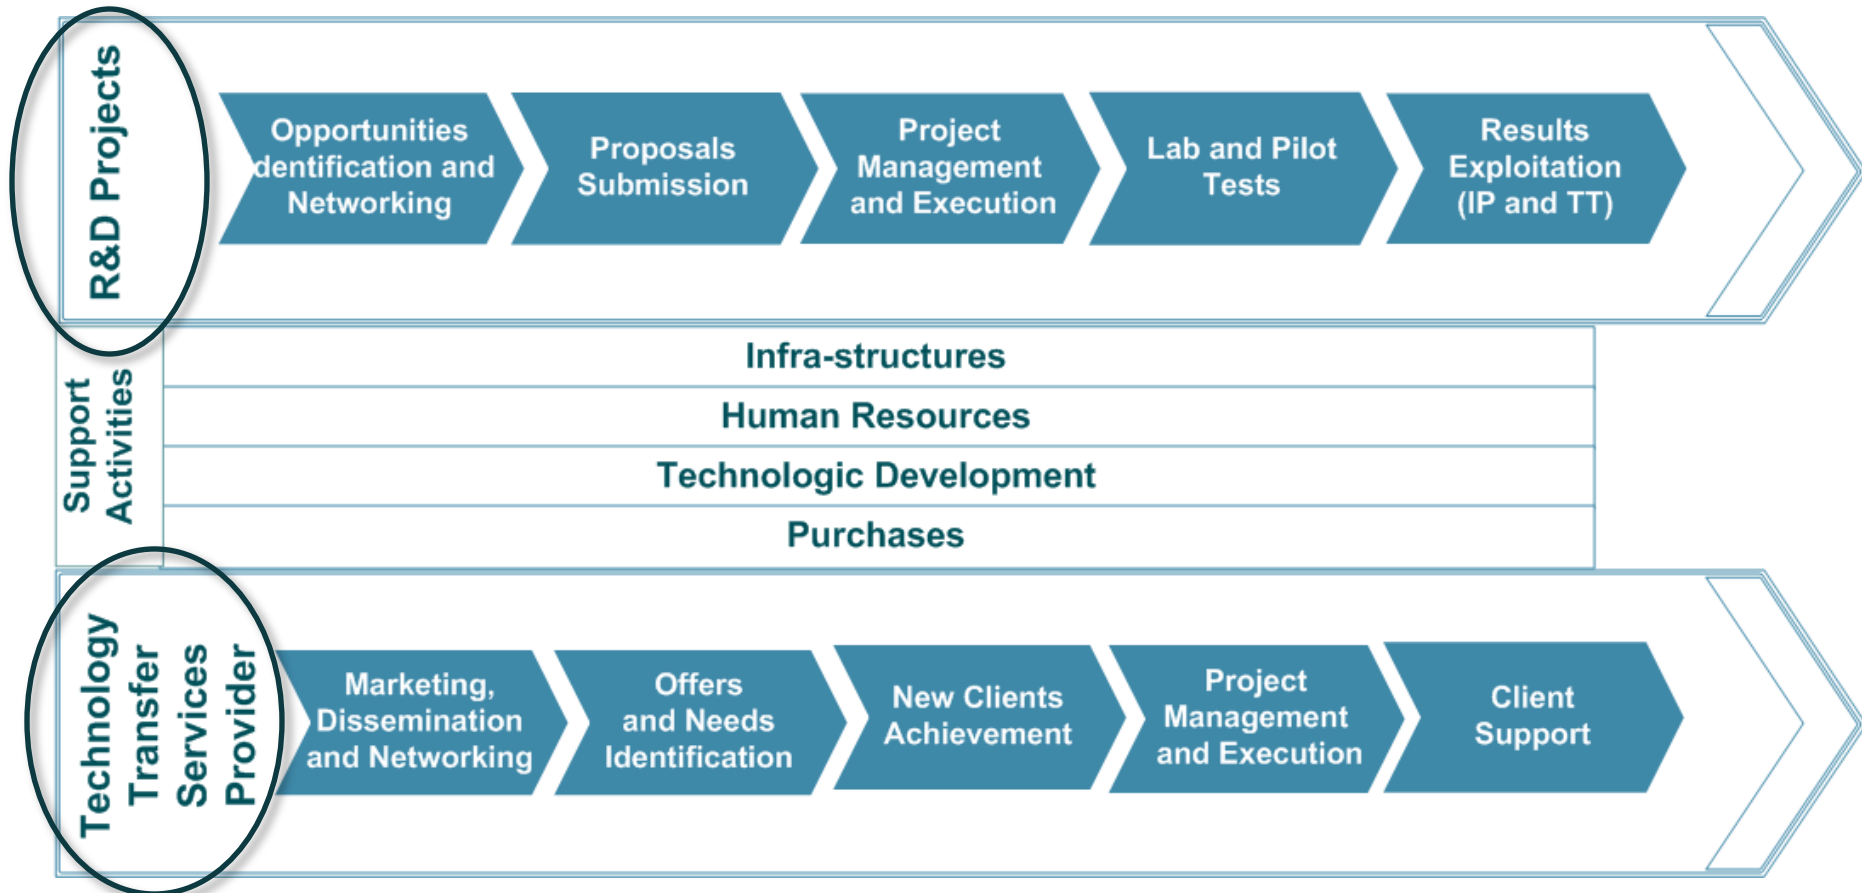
R&D Projects

Opportunities dentification and Networking

Proposals Submission

Project Management and Execution

Lab and Pilot Tests

Results Exploitation (IP and TT)

Support Activities

Infra-structures

Human Resources

Technologic Development

Purchases

Technology Transfer Services Provider

Marketing, Dissemination and Networking

Offers and Needs Identification

New Clients Achievement

Project Management and Execution

Client Support